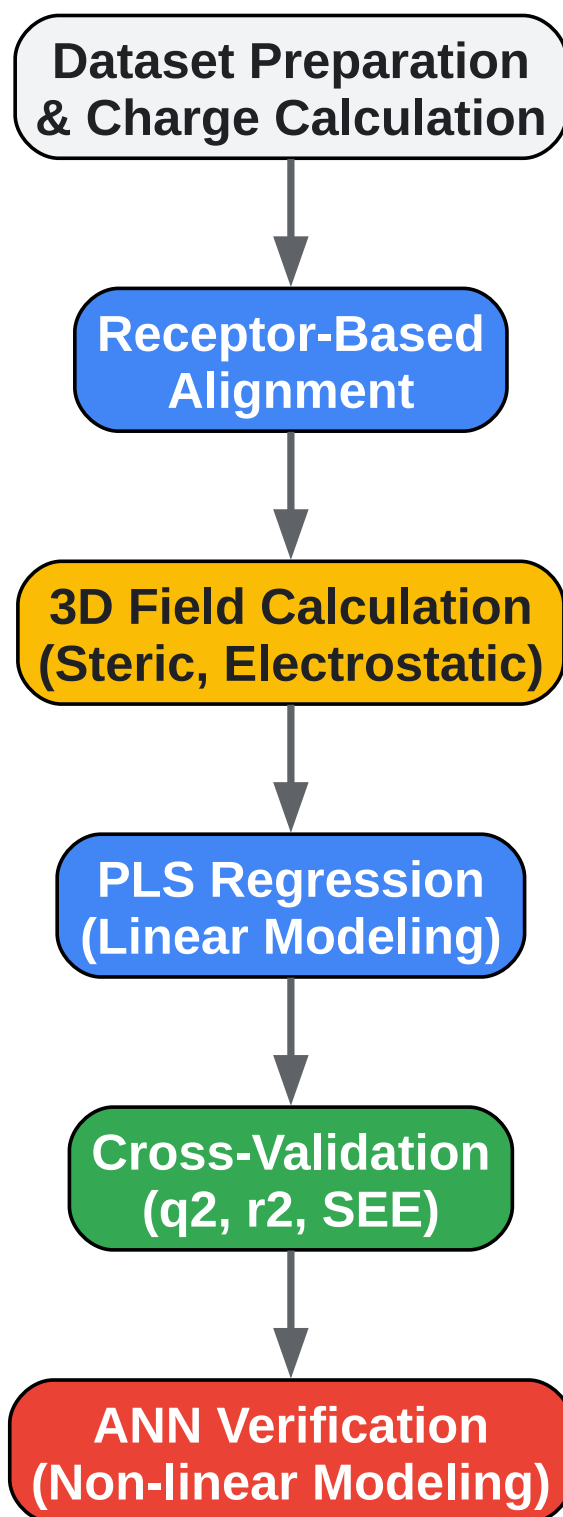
Dataset Preparation & Charge Calculation

Receptor-Based Alignment

3D Field Calculation (Steric, Electrostatic)

PLS Regression (Linear Modeling)

Cross-Validation (q2, r2, SEE)

ANN Verification (Non-linear Modeling)